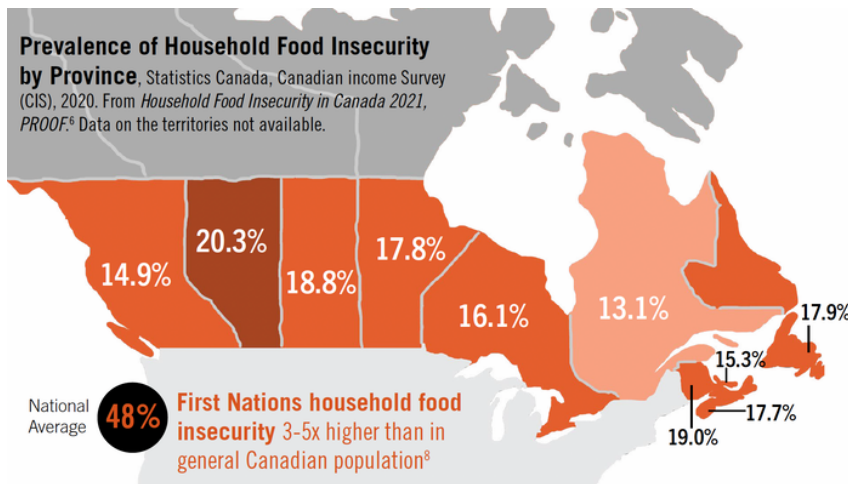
**Prevalence of Household Food Insecurity by Province**, Statistics Canada, Canadian income Survey (CIS), 2020. From *Household Food Insecurity in Canada 2021, PROOF.*$^6$ Data on the territories not available.

14.9%

20.3%

18.8%

17.8%

16.1%

13.1%

17.9%

15.3%

17.7%

19.0%

National Average 48%

**First Nations household food insecurity** 3-5x higher than in general Canadian population$^8$